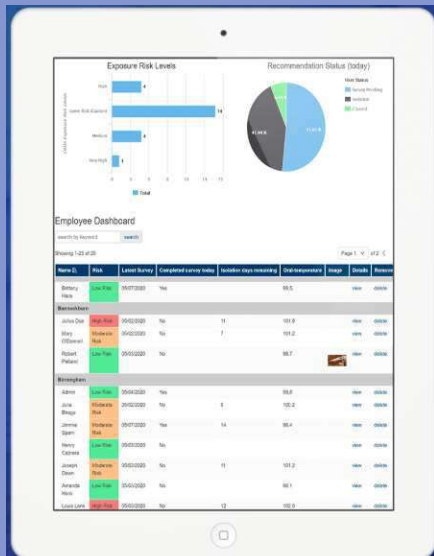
Exposure Risk Levels

High 4
Lower Risk Exposed 14
Medium 4
Very high 1

0 2 4 6 8 10 12 14

Total

Recommendation Status (today)

Employee Dashboard

search by Keyword search

Showing 1-20 of 28

Page 1 of 2

| Name | Risk | Latest Survey | Completed survey today | Isolation days remaining | Oral-temperature | Image | Details | Remove |
|---|---|---|---|---|---|---|---|---|
| Brittany Hays | Low Risk | 05/07/2020 | Yes | | 99.5 | | view | delete |
| Barnokken | | | | | | | | |
| Johns Doe | High Risk | 05/02/2020 | No | 11 | 101.9 | | view | delete |
| Mary O'Donnell | Moderate Risk | 05/02/2020 | No | 7 | 101.2 | | view | delete |
| Robert Pellaod | Low Risk | 05/02/2020 | No | | 98.7 | | view | delete |
| Birengham | | | | | | | | |
| Admin | Low Risk | 05/04/2020 | Yes | | 99.8 | | view | delete |
| June Bhoga | Moderate Risk | 05/02/2020 | No | 5 | 100.2 | | view | delete |
| Jimmie Sperri | Low Risk | 05/07/2020 | Yes | 14 | 98.4 | | view | delete |
| Henry Cabrera | Moderate Risk | 05/02/2020 | No | | | | view | delete |
| Joseph Dean | Moderate Risk | 05/02/2020 | No | 11 | 101.2 | | view | delete |
| Amanda Hale | Low Risk | 05/02/2020 | No | | 99.1 | | view | delete |
| Louis Lane | High Risk | 05/02/2020 | No | 12 | 102.9 | | view | delete |